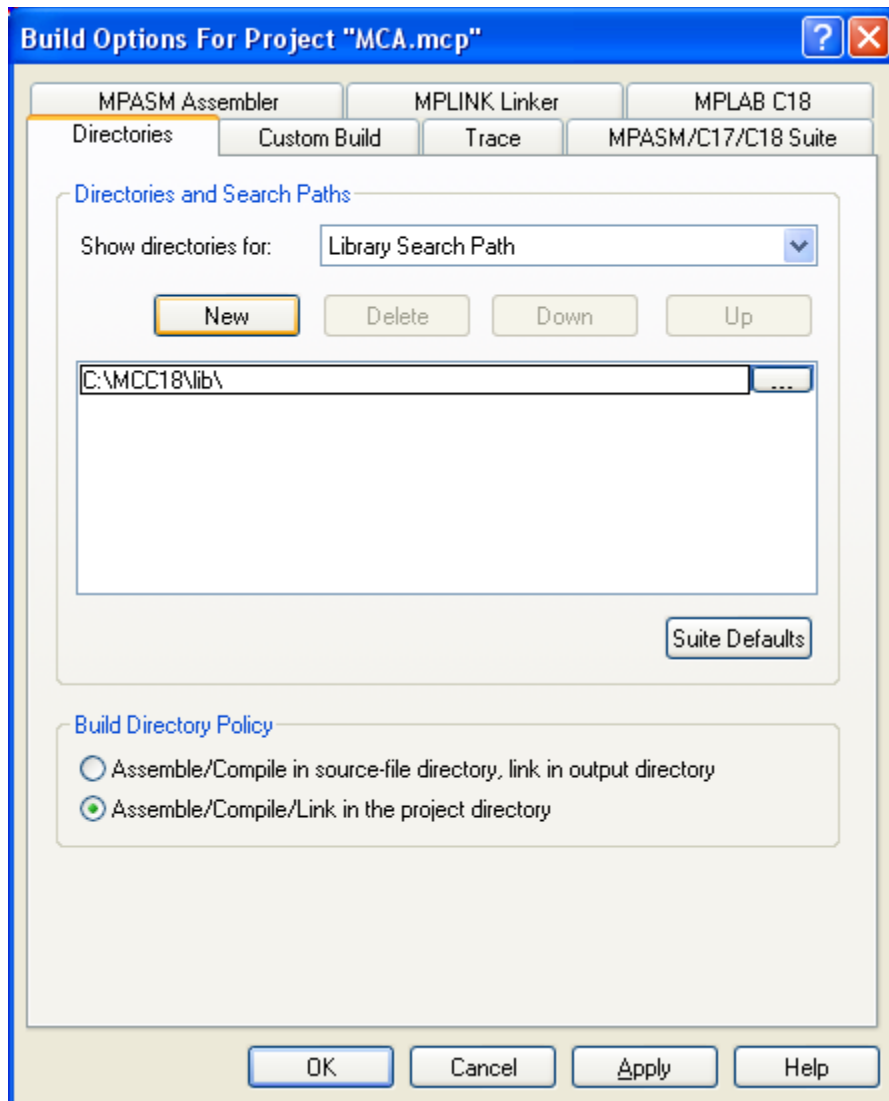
Build Options For Project "MCA.mcp"

MPASM Assembler
MPLINK Linker
MPLAB C18
Directories
Custom Build
Trace
MPASM/C17/C18 Suite

Directories and Search Paths

Show directories for: Library Search Path

New
Delete
Down
Up

C:\MCC18\lib\
...

Suite Defaults

Build Directory Policy

Assemble/Compile in source-file directory, link in output directory
Assemble/Compile/Link in the project directory

OK
Cancel
Apply
Help